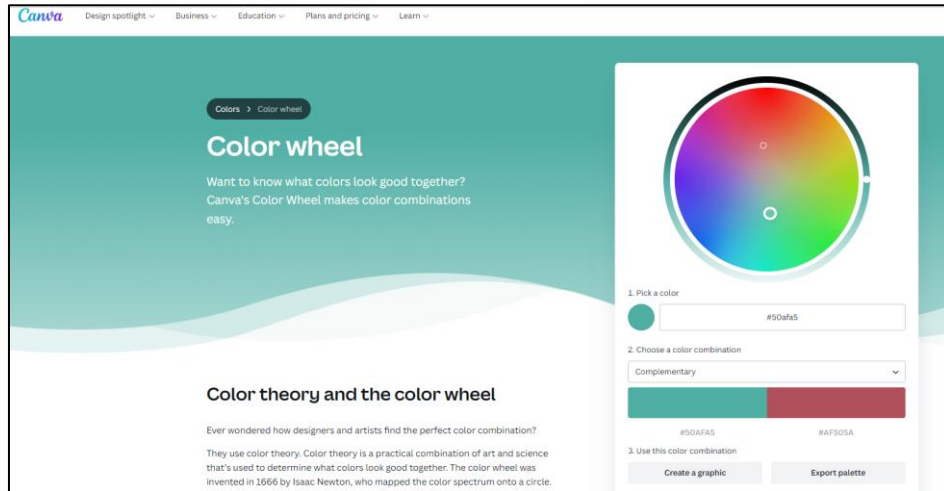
Canva Design spotlight Business Education Plans and pricing Learn

Colors > Color wheel

Color wheel

Want to know what colors look good together? Canva's Color Wheel makes color combinations easy.

1. Pick a color

#50afa5

2. Choose a color combination

Complementary

#50AFA5 #AF505A

3. Use this color combination

Create a graphic Export palette

Color theory and the color wheel

Ever wondered how designers and artists find the perfect color combination?

They use color theory. Color theory is a practical combination of art and science that's used to determine what colors look good together. The color wheel was invented in 1666 by Isaac Newton, who mapped the color spectrum onto a circle.